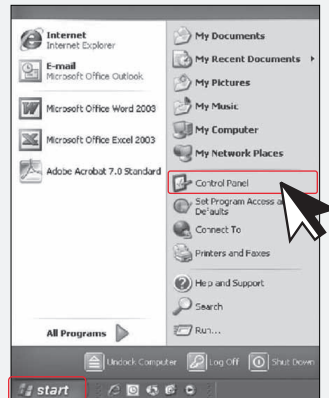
Internet
Internet Explorer

E-mail
Microsoft Office Outlook

Microsoft Office Word 2003

Microsoft Office Excel 2003

Adobe Acrobat 7.0 Standard

All Programs

My Documents

My Recent Documents

My Pictures

My Music

My Computer

My Network Places

Control Panel

Set Program Access and Defaults

Connect To

Printers and Faxes

Help and Support

Search

Run...

Undock Computer

Log Off

Shut Down

start